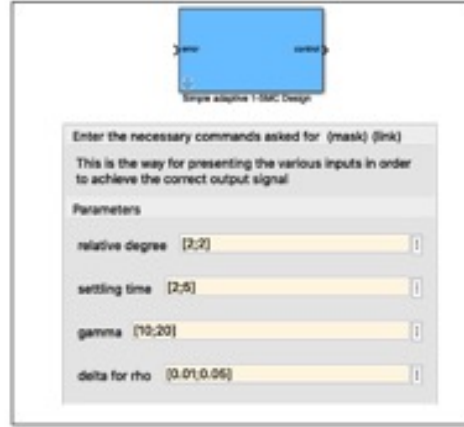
error

control

Simple adaptive T-SMC Design

Enter the necessary commands asked for (mask) (link)

This is the way for presenting the various inputs in order to achieve the correct output signal

Parameters

relative degree [2;2]

settling time [2;5]

gamma [10;20]

delta for rho [0.01;0.05]